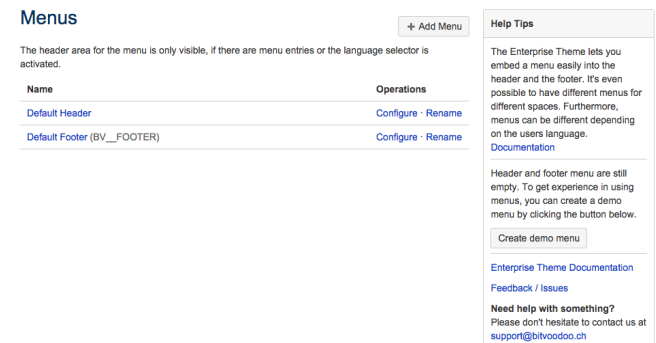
Menus

+ Add Menu

The header area for the menu is only visible, if there are menu entries or the language selector is activated.

| Name | Operations |
|---|---|
| Default Header | Configure · Rename |
| Default Footer (BV__FOOTER) | Configure · Rename |

Help Tips

The Enterprise Theme lets you embed a menu easily into the header and the footer. It's even possible to have different menus for different spaces. Furthermore, menus can be different depending on the users language.
Documentation

Header and footer menu are still empty. To get experience in using menus, you can create a demo menu by clicking the button below.

Create demo menu

Enterprise Theme Documentation

Feedback / Issues

Need help with something?
Please don't hesitate to contact us at support@bitvoodoo.ch